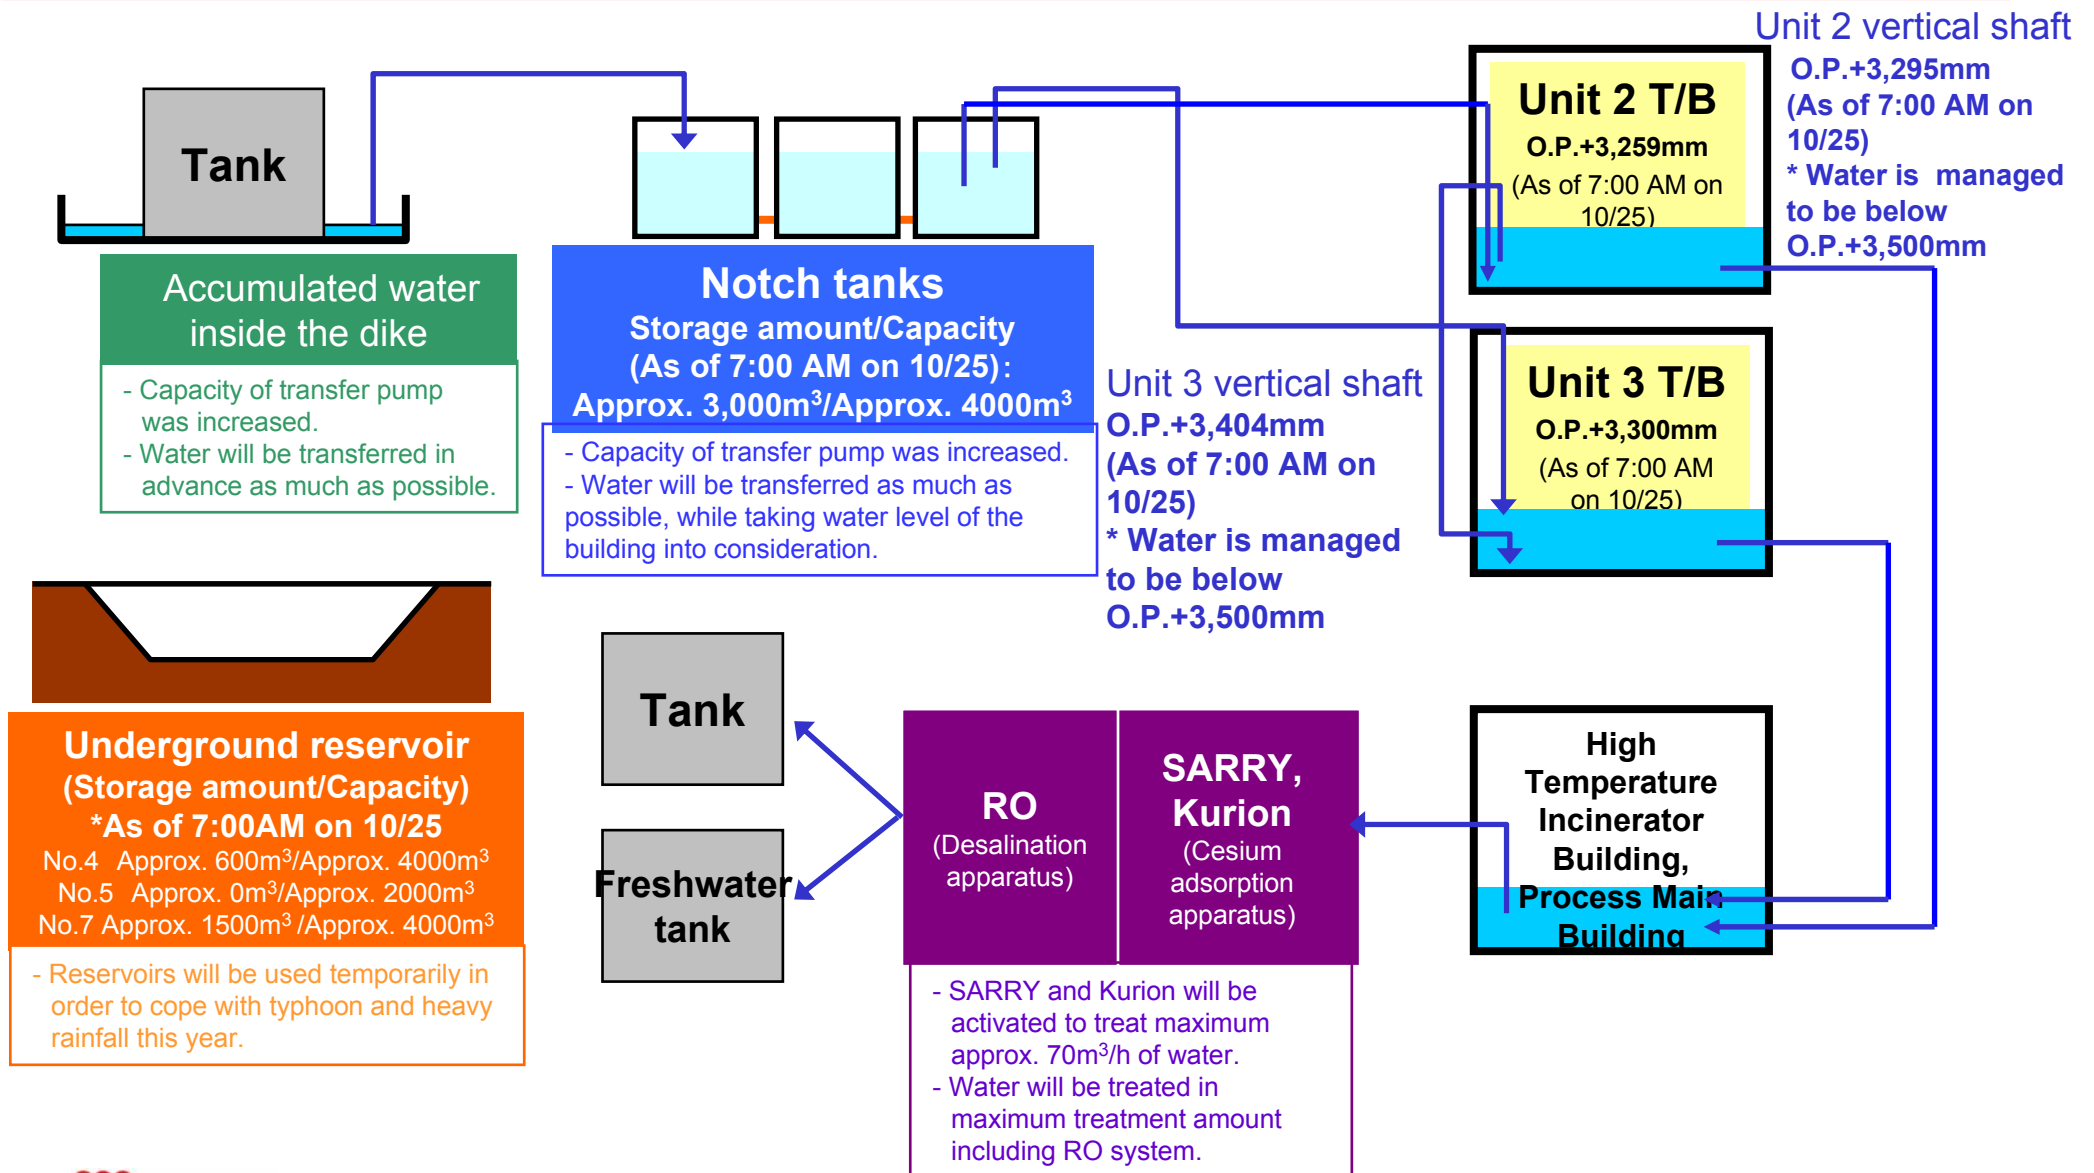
Tank

Accumulated water inside the dike

- Capacity of transfer pump was increased.
- Water will be transferred in advance as much as possible.

Notch tanks
Storage amount/Capacity
(As of 7:00 AM on 10/25):
Approx. 3,000m$^3$/Approx. 4000m$^3$

- Capacity of transfer pump was increased.
- Water will be transferred as much as possible, while taking water level of the building into consideration.

Unit 2 vertical shaft
O.P.+3,295mm
(As of 7:00 AM on 10/25)
* Water is managed to be below O.P.+3,500mm

Unit 2 T/B
O.P.+3,259mm
(As of 7:00 AM on 10/25)

Unit 3 vertical shaft
O.P.+3,404mm
(As of 7:00 AM on 10/25)
* Water is managed to be below O.P.+3,500mm

Unit 3 T/B
O.P.+3,300mm
(As of 7:00 AM on 10/25)

Underground reservoir
(Storage amount/Capacity)
*As of 7:00AM on 10/25
No.4 Approx. 600m$^3$/Approx. 4000m$^3$
No.5 Approx. 0m$^3$/Approx. 2000m$^3$
No.7 Approx. 1500m$^3$ /Approx. 4000m$^3$

- Reservoirs will be used temporarily in order to cope with typhoon and heavy rainfall this year.

Tank

Freshwater tank

RO
(Desalination apparatus)

SARRY, Kurion
(Cesium adsorption apparatus)

High Temperature Incinerator Building, Process Main Building

- SARRY and Kurion will be activated to treat maximum approx. 70m$^3$/h of water.
- Water will be treated in maximum treatment amount including RO system.